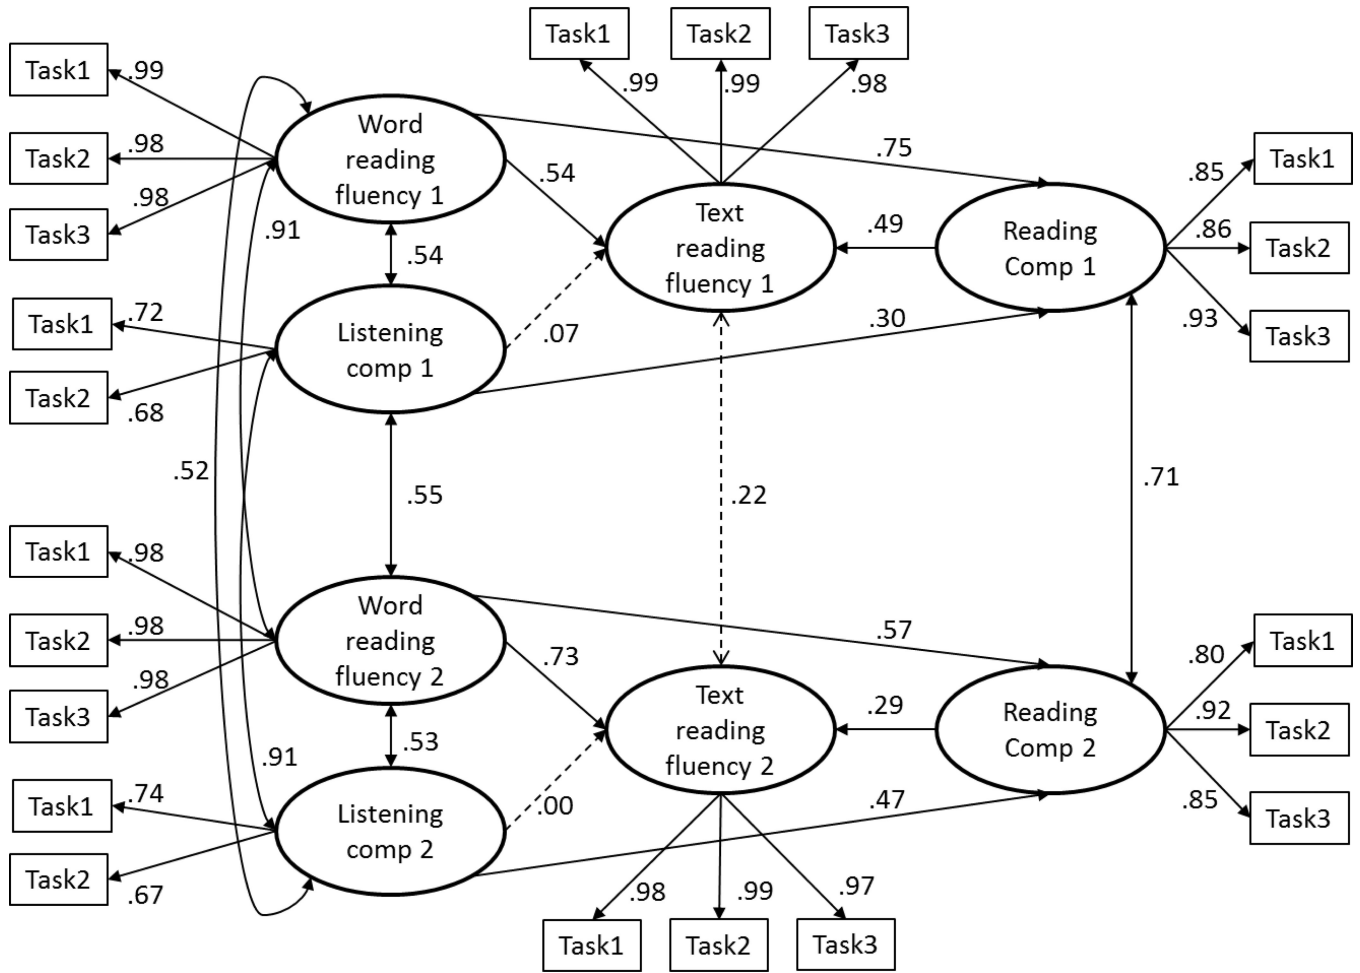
Task1
Task2
Task3

.99
.99
.98

Task1
.99
Task2
.98
Task3
.98

Word reading fluency 1

.91

.54

.75

Text reading fluency 1

.49

Reading Comp 1

.85
Task1
.86
Task2
.93
Task3

Task1
.72
Task2
.68

Listening comp 1

.07

.30

.52

.55

.22

.71

Task1
.98
Task2
.98
Task3
.98

Word reading fluency 2

.57

.73

Text reading fluency 2

.29

Reading Comp 2

.80
Task1
.92
Task2
.85
Task3

.91

.53

Task1
.74
Task2
.67

Listening comp 2

.00

.47

.98
.99
.97

Task1
Task2
Task3